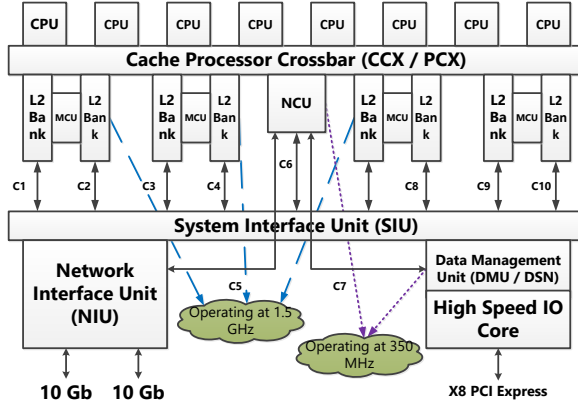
CPU CPU CPU CPU CPU CPU CPU CPU

Cache Processor Crossbar (CCX / PCX)

L2 Bank MCU L2 Bank L2 Bank MCU L2 Bank NCU L2 Bank MCU L2 Bank L2 Bank MCU L2 Bank

C1 C2 C3 C4 C6 C8 C9 C10

System Interface Unit (SIU)

Network Interface Unit (NIU)

C5

Operating at 1.5 GHz

C7

Operating at 350 MHz

Data Management Unit (DMU / DSN)

High Speed IO Core

10 Gb 10 Gb

X8 PCI Express